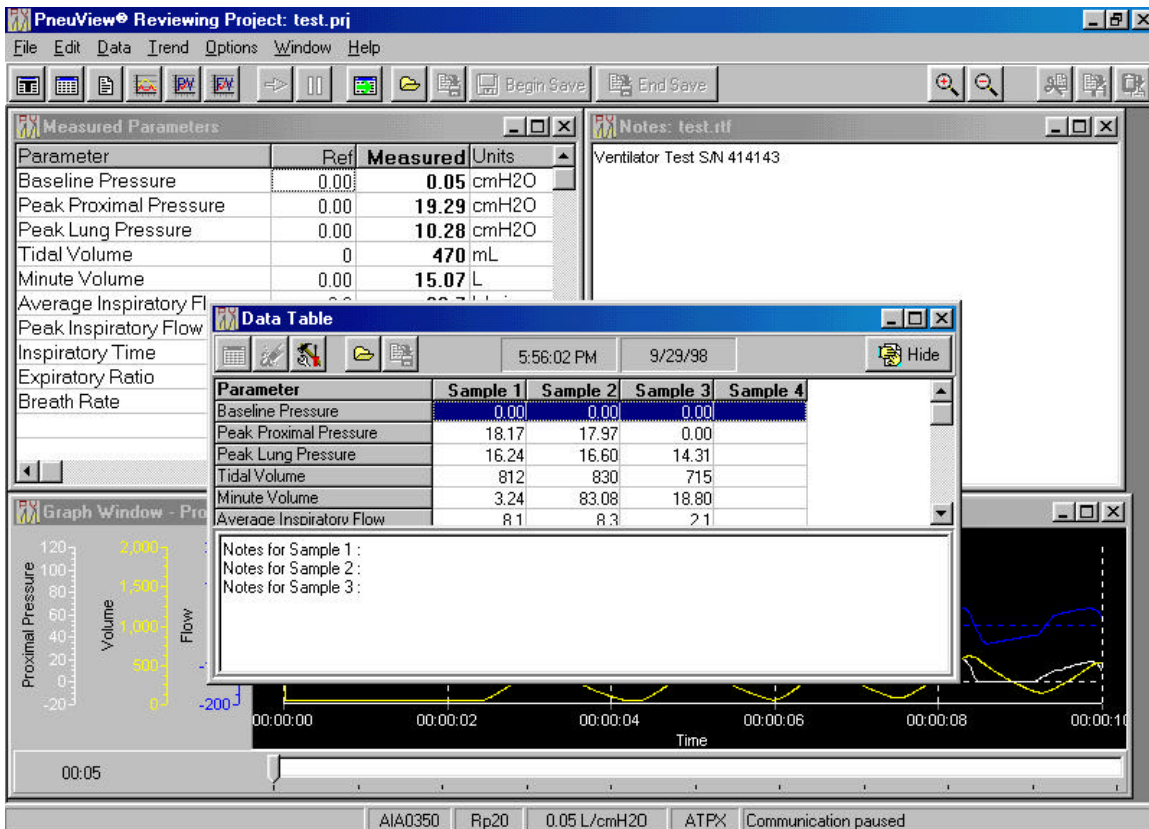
PneuView® Reviewing Project: test.prj

File Edit Data Trend Options Window Help

Begin Save End Save

Measured Parameters

| Parameter | Ref | Measured | Units |
|---|---|---|---|
| Baseline Pressure | 0.00 | 0.05 | cmH2O |
| Peak Proximal Pressure | 0.00 | 19.29 | cmH2O |
| Peak Lung Pressure | 0.00 | 10.28 | cmH2O |
| Tidal Volume | 0 | 470 | mL |
| Minute Volume | 0.00 | 15.07 | L |
| Average Inspiratory Fl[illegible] | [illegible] | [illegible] | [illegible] |
| Peak Inspiratory Flow | | | |
| Inspiratory Time | | | |
| Expiratory Ratio | | | |
| Breath Rate | | | |

Notes: test.rtf

Ventilator Test S/N 414143

Data Table

5:56:02 PM 9/29/98 Hide

| Parameter | Sample 1 | Sample 2 | Sample 3 | Sample 4 |
|---|---|---|---|---|
| Baseline Pressure | 0.00 | 0.00 | 0.00 | |
| Peak Proximal Pressure | 18.17 | 17.97 | 0.00 | |
| Peak Lung Pressure | 16.24 | 16.60 | 14.31 | |
| Tidal Volume | 812 | 830 | 715 | |
| Minute Volume | 3.24 | 83.08 | 18.80 | |
| Average Inspiratory Flow | 8.1 | 8.3 | 2.1 | |

Notes for Sample 1 :
Notes for Sample 2 :
Notes for Sample 3 :

Graph Window - Pro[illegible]

120 100 80 60 40 20 0 -20 Proximal Pressure
2,000 1,500 1,000 500 0 Volume
-200 Flow

00:00:00 00:00:02 00:00:04 00:00:06 00:00:08 00:00:10
Time

00:05

AIA0350 Rp20 0.05 L/cmH2O ATPX Communication paused